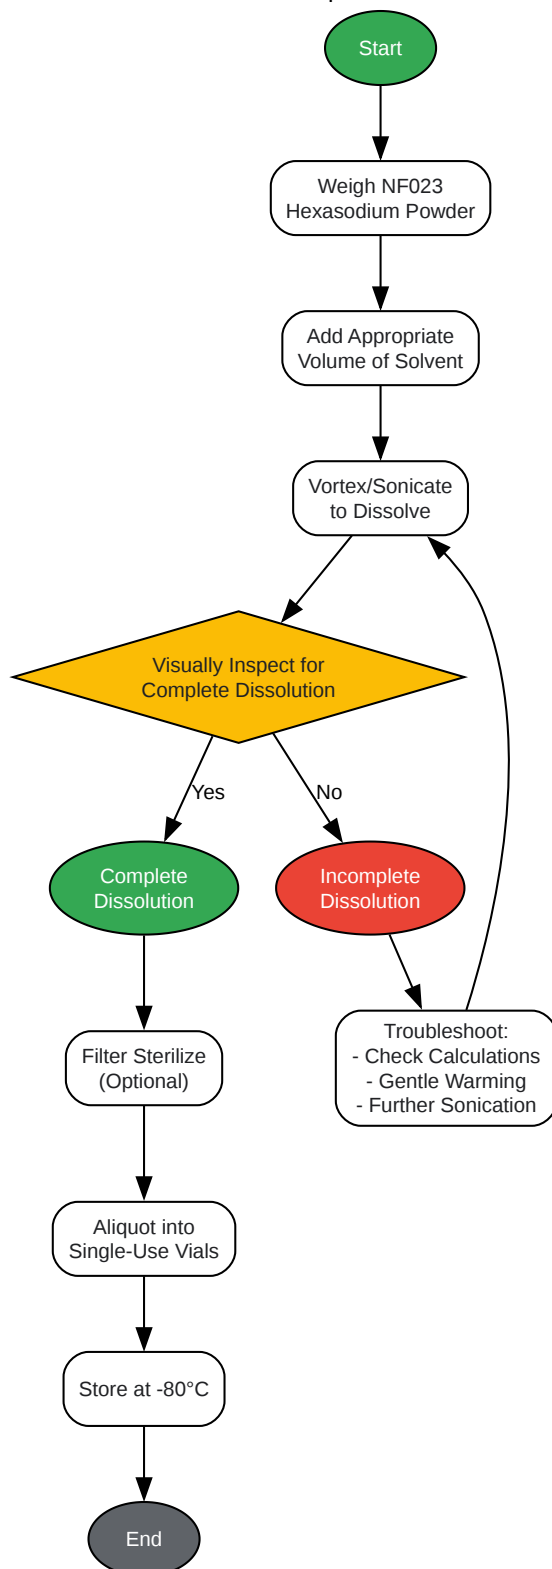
Start

Weigh NF023 Hexasodium Powder

Add Appropriate Volume of Solvent

Vortex/Sonicate to Dissolve

Visually Inspect for Complete Dissolution

Yes

No

Complete Dissolution

Incomplete Dissolution

Troubleshoot:
- Check Calculations
- Gentle Warming
- Further Sonication

Filter Sterilize (Optional)

Aliquot into Single-Use Vials

Store at -80°C

End